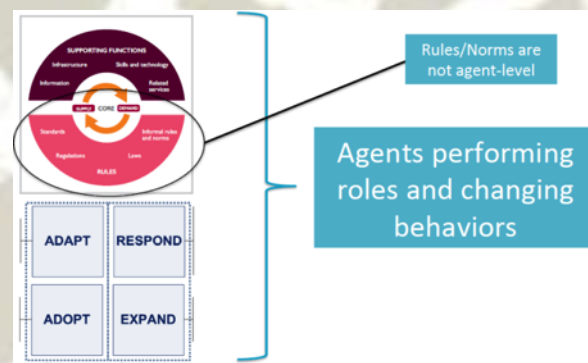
SUPPORTING FUNCTIONS

Infrastructure

Skills and technology

Information

Related services

SUPPLY

CORE

DEMAND

Standards

Informal rules and norms

Regulations

Laws

RULES

ADAPT

RESPOND

ADOPT

EXPAND

Rules/Norms are not agent-level

Agents performing roles and changing behaviors